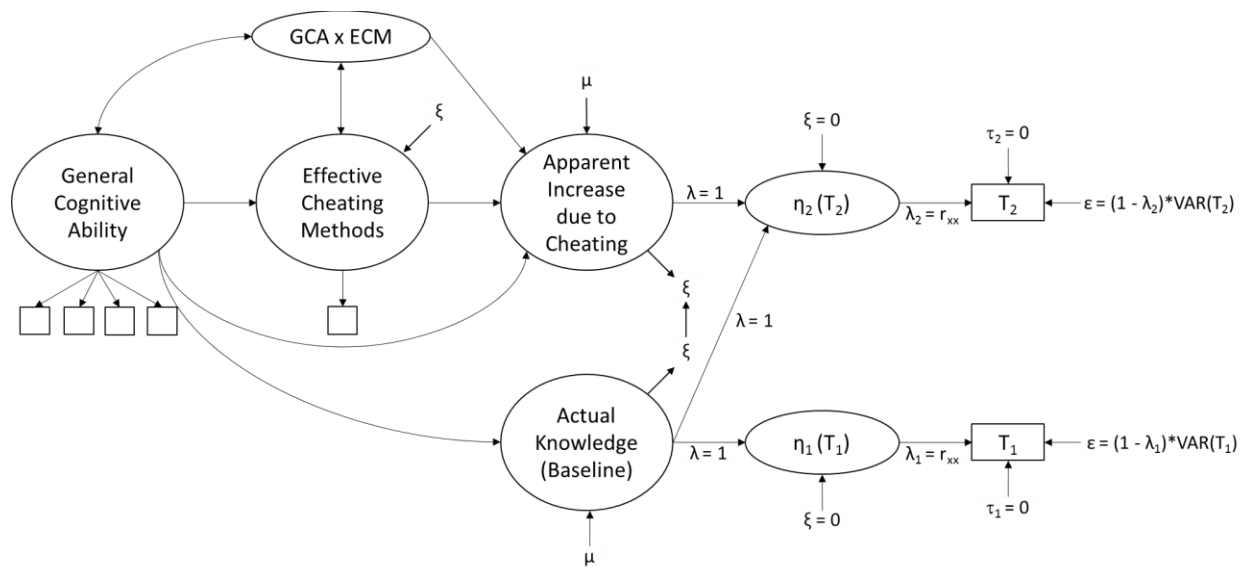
GCA x ECM

μ

ξ

ξ = 0

$\tau_2 = 0$

General Cognitive Ability

Effective Cheating Methods

Apparent Increase due to Cheating

λ = 1

$\eta_2 (T_2)$

$\lambda_2 = r_{xx}$

$T_2$

$\varepsilon = (1 - \lambda_2)*VAR(T_2)$

ξ

ξ

λ = 1

Actual Knowledge (Baseline)

λ = 1

$\eta_1 (T_1)$

$\lambda_1 = r_{xx}$

$T_1$

$\varepsilon = (1 - \lambda_1)*VAR(T_1)$

ξ = 0

$\tau_1 = 0$

μ